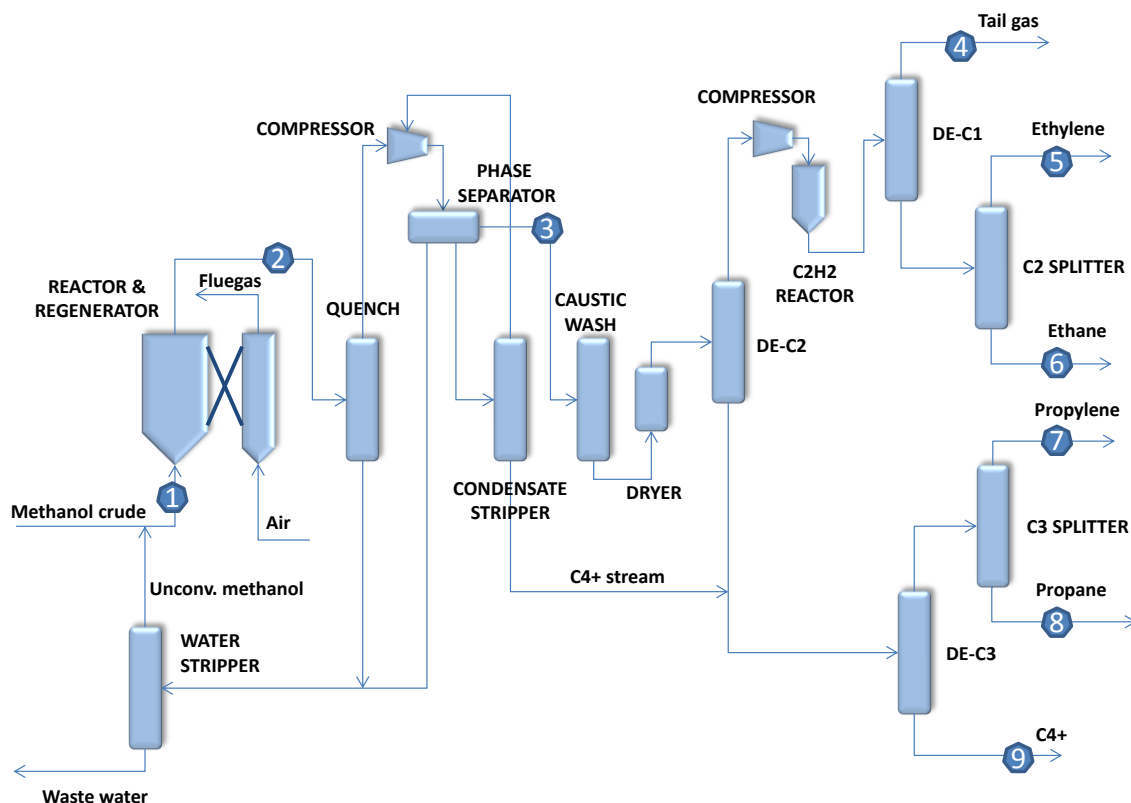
Tail gas
4
COMPRESSOR
DE-C1
Ethylene
5
COMPRESSOR
PHASE SEPARATOR
3
2
C2H2 REACTOR
C2 SPLITTER
REACTOR & REGENERATOR
Fluegas
QUENCH
CAUSTIC WASH
Ethane
6
DE-C2
Propylene
7
DRYER
CONDENSATE STRIPPER
1
Methanol crude
Air
C3 SPLITTER
C4+ stream
Unconv. methanol
Propane
8
WATER STRIPPER
DE-C3
C4+
9
Waste water